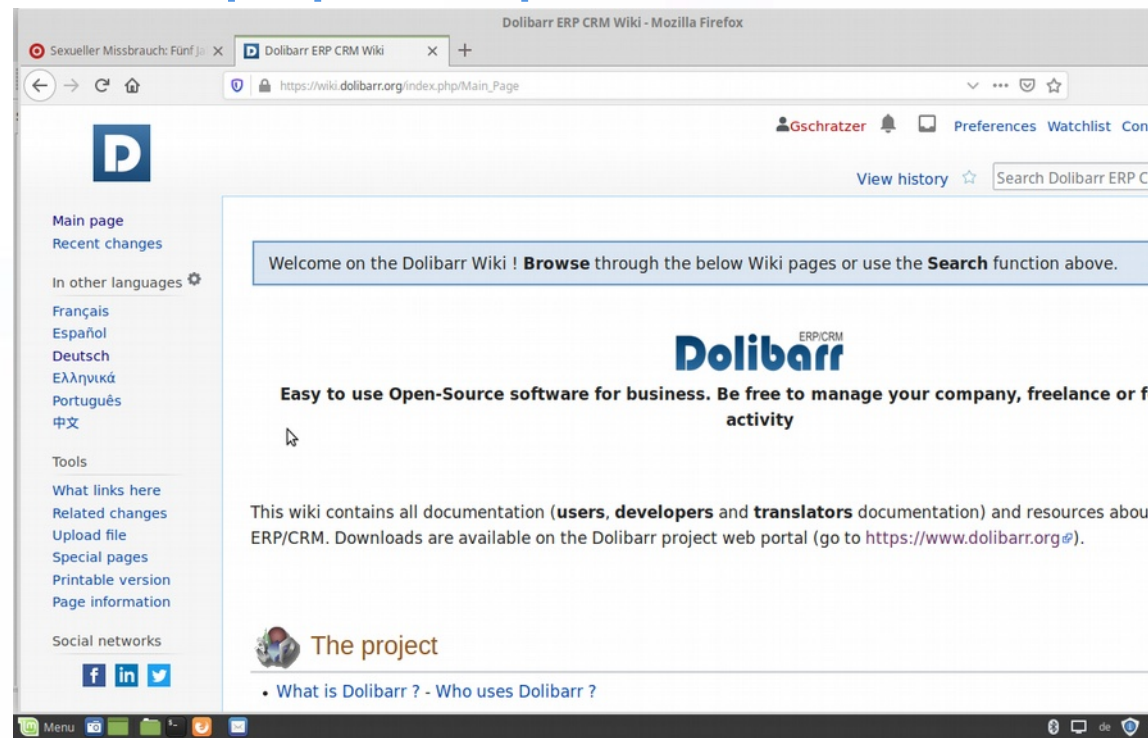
Dolibarr ERP CRM Wiki - Mozilla Firefox

Sexueller Missbrauch: Fünf Ja ×
Dolibarr ERP CRM Wiki ×
+

https://wiki.dolibarr.org/index.php/Main_Page

Gschratzer Preferences Watchlist Con

View history Search Dolibarr ERP C

Main page
Recent changes

In other languages
Français
Español
Deutsch
Ελληνικά
Português
中文

Tools
What links here
Related changes
Upload file
Special pages
Printable version
Page information

Social networks

Welcome on the Dolibarr Wiki ! **Browse** through the below Wiki pages or use the **Search** function above.

ERP/CRM
Dolibarr

**Easy to use Open-Source software for business. Be free to manage your company, freelance or f activity**

This wiki contains all documentation (**users**, **developers** and **translators** documentation) and resources abou ERP/CRM. Downloads are available on the Dolibarr project web portal (go to https://www.dolibarr.org).

The project

• What is Dolibarr ? - Who uses Dolibarr ?

Menu

de